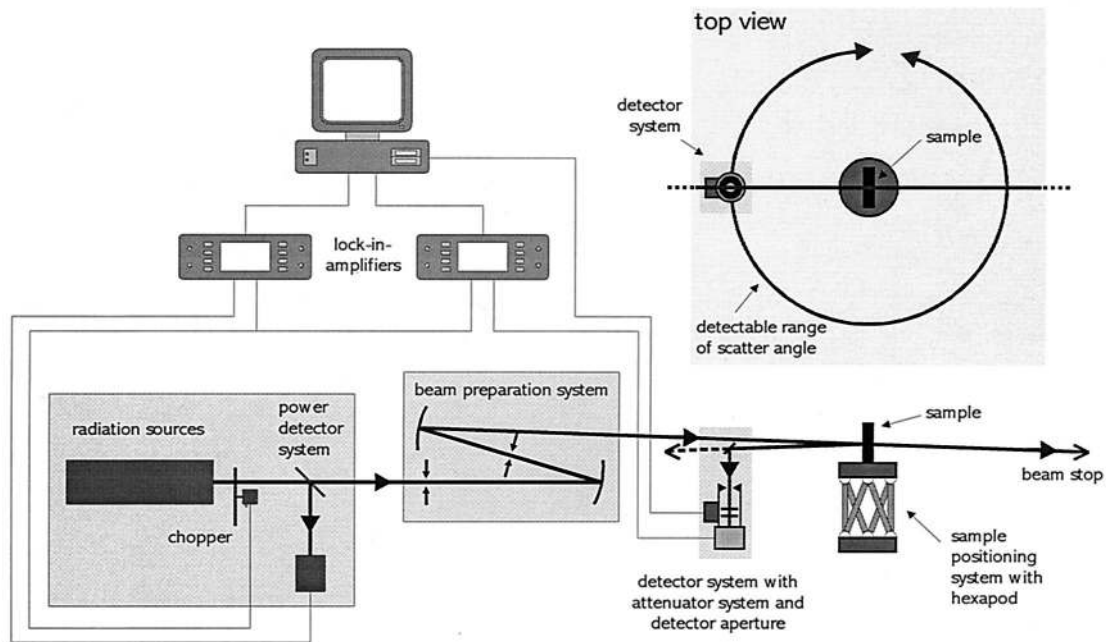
top view

detector system

sample

detectable range of scatter angle

lock-in-amplifiers

radiation sources

power detector system

chopper

beam preparation system

sample

beam stop

detector system with attenuator system and detector aperture

sample positioning system with hexapod